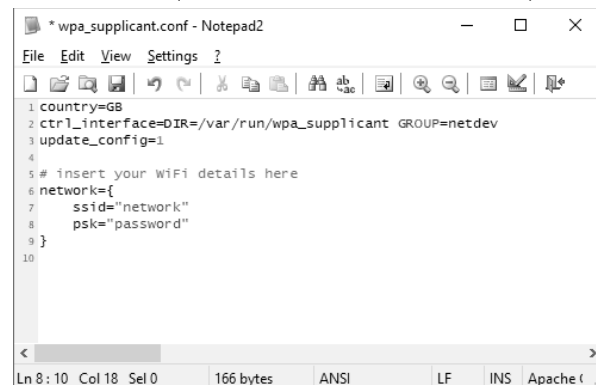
* wpa_supplicant.conf - Notepad2

File Edit View Settings ?

1 country=GB
2 ctrl_interface=DIR=/var/run/wpa_supplicant GROUP=netdev
3 update_config=1
4
5 # insert your WiFi details here
6 network={
7     ssid="network"
8     psk="password"
9 }
10

Ln 8 : 10 Col 18 Sel 0 | 166 bytes | ANSI | LF | INS | Apache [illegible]